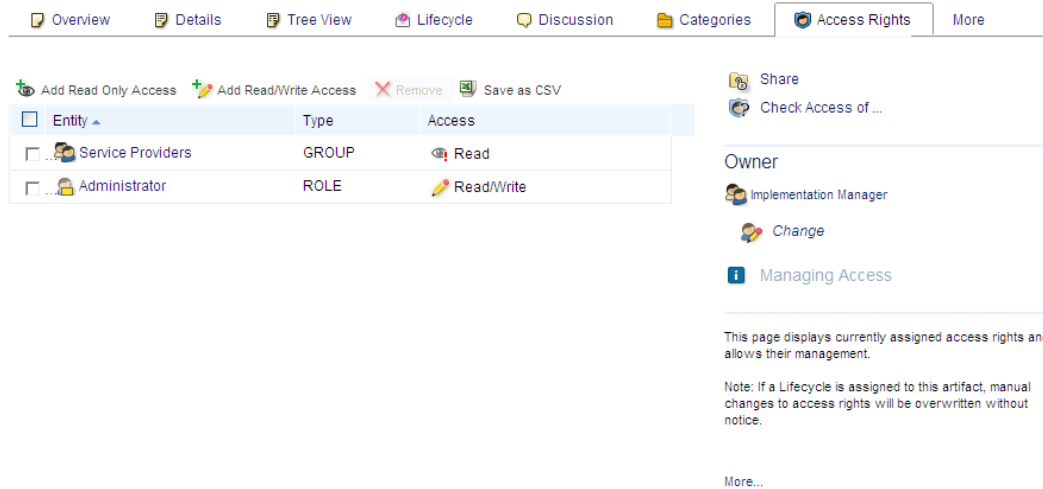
Overview Details Tree View Lifecycle Discussion Categories Access Rights More

Add Read Only Access Add Read/Write Access Remove Save as CSV

| Entity | Type | Access |
|---|---|---|
| Service Providers | GROUP | Read |
| Administrator | ROLE | Read/Write |

Share
Check Access of ...

Owner
Implementation Manager
Change

Managing Access

This page displays currently assigned access rights an allows their management.

Note: If a Lifecycle is assigned to this artifact, manual changes to access rights will be overwritten without notice.

More...